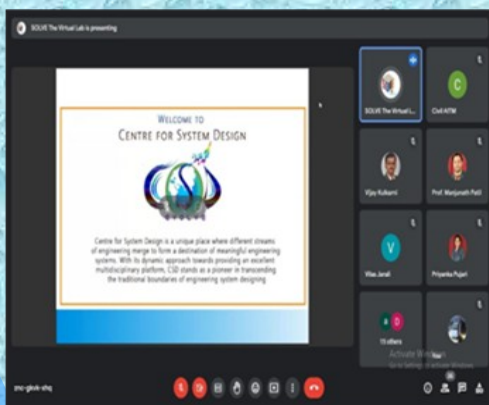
SOLVE The Virtual Lab is presenting

WELCOME TO
CENTRE FOR SYSTEM DESIGN

Centre for System Design is a unique place where different streams of engineering merge to form a destination of meaningful engineering systems. With its dynamic approach towards providing an excellent multidisciplinary platform, CSD stands as a pioneer in transcending the traditional boundaries of engineering system designing

SOLVE The Virtual L...

C
Civil ATM

Vijay Kulkarni

Prof. Manjunath Patil

V
Vikas Janali

Priyanka Pujari

15 others

You

Activate Windows
Go to Settings to activate Windows.

zno-gkvk-shq